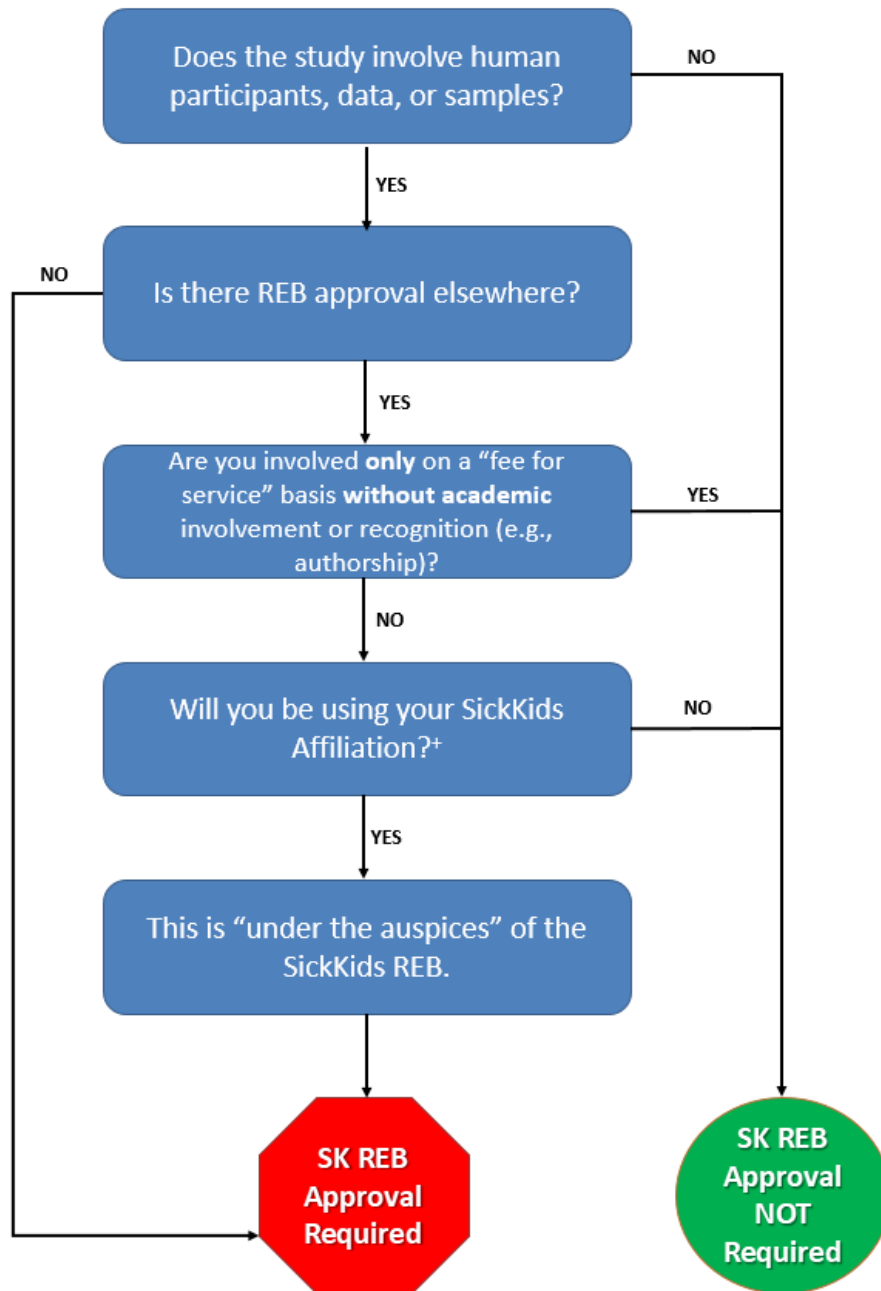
Does the study involve human participants, data, or samples?

NO

YES

NO

Is there REB approval elsewhere?

YES

Are you involved **only** on a “fee for service” basis **without academic** involvement or recognition (e.g., authorship)?

YES

NO

Will you be using your SickKids Affiliation?$^{+}$

NO

YES

This is “under the auspices” of the SickKids REB.

SK REB Approval Required

SK REB Approval NOT Required